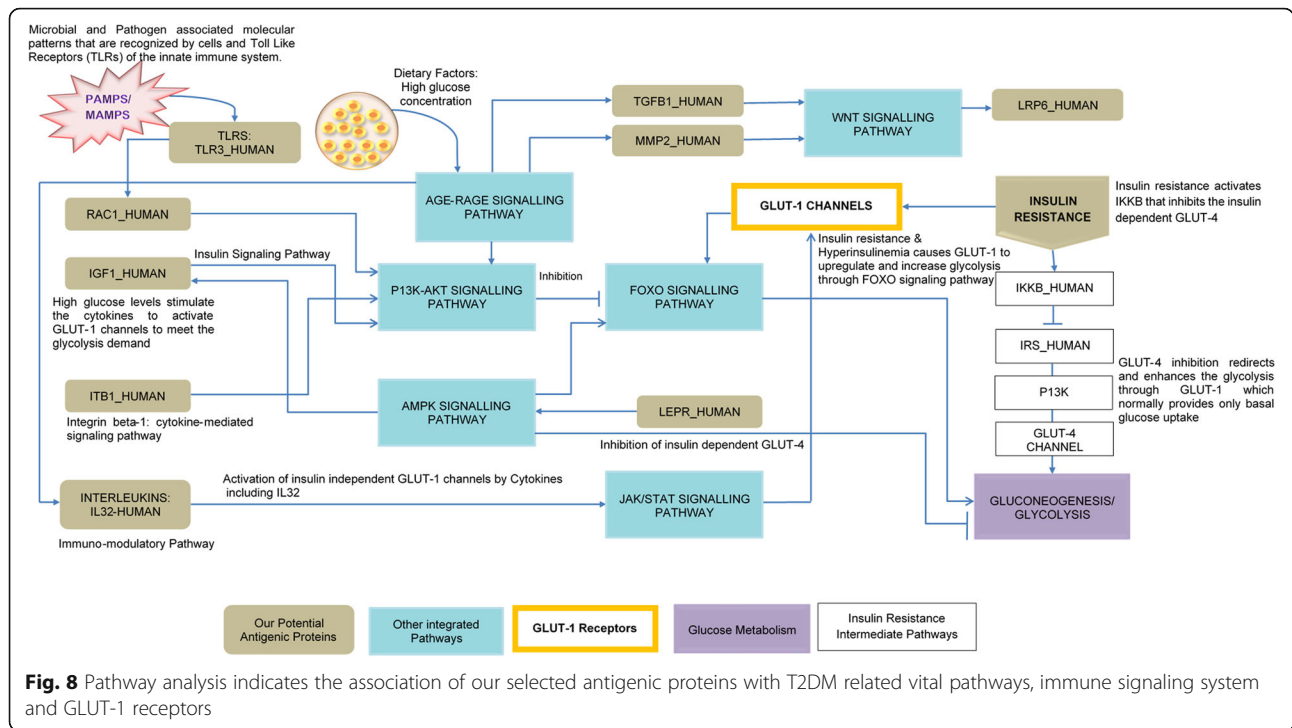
Microbial and Pathogen associated molecular patterns that are recognized by cells and Toll Like Receptors (TLRs) of the innate immune system.

PAMPS/ MAMPS

TLRS: TLR3_HUMAN

Dietary Factors: High glucose concentration

TGFB1_HUMAN

MMP2_HUMAN

WNT SIGNALLING PATHWAY

LRP6_HUMAN

AGE-RAGE SIGNALLING PATHWAY

GLUT-1 CHANNELS

INSULIN RESISTANCE

Insulin resistance activates IKKB that inhibits the insulin dependent GLUT-4

RAC1_HUMAN

Insulin Signaling Pathway

Insulin resistance & Hyperinsulinemia causes GLUT-1 to upregulate and increase glycolysis through FOXO signaling pathway

IGF1_HUMAN

P13K-AKT SIGNALLING PATHWAY

Inhibition

FOXO SIGNALLING PATHWAY

IKKB_HUMAN

High glucose levels stimulate the cytokines to activate GLUT-1 channels to meet the glycolysis demand

IRS_HUMAN

GLUT-4 inhibition redirects and enhances the glycolysis through GLUT-1 which normally provides only basal glucose uptake

ITB1_HUMAN

AMPK SIGNALLING PATHWAY

LEPR_HUMAN

P13K

Integrin beta-1: cytokine-mediated signaling pathway

Inhibition of insulin dependent GLUT-4

GLUT-4 CHANNEL

Activation of insulin independent GLUT-1 channels by Cytokines including IL32

INTERLEUKINS: IL32-HUMAN

JAK/STAT SIGNALLING PATHWAY

GLUCONEOGENESIS/ GLYCOLYSIS

Immuno-modulatory Pathway

Our Potential Antigenic Proteins

Other integrated Pathways

GLUT-1 Receptors

Glucose Metabolism

Insulin Resistance Intermediate Pathways

Fig. 8 Pathway analysis indicates the association of our selected antigenic proteins with T2DM related vital pathways, immune signaling system and GLUT-1 receptors